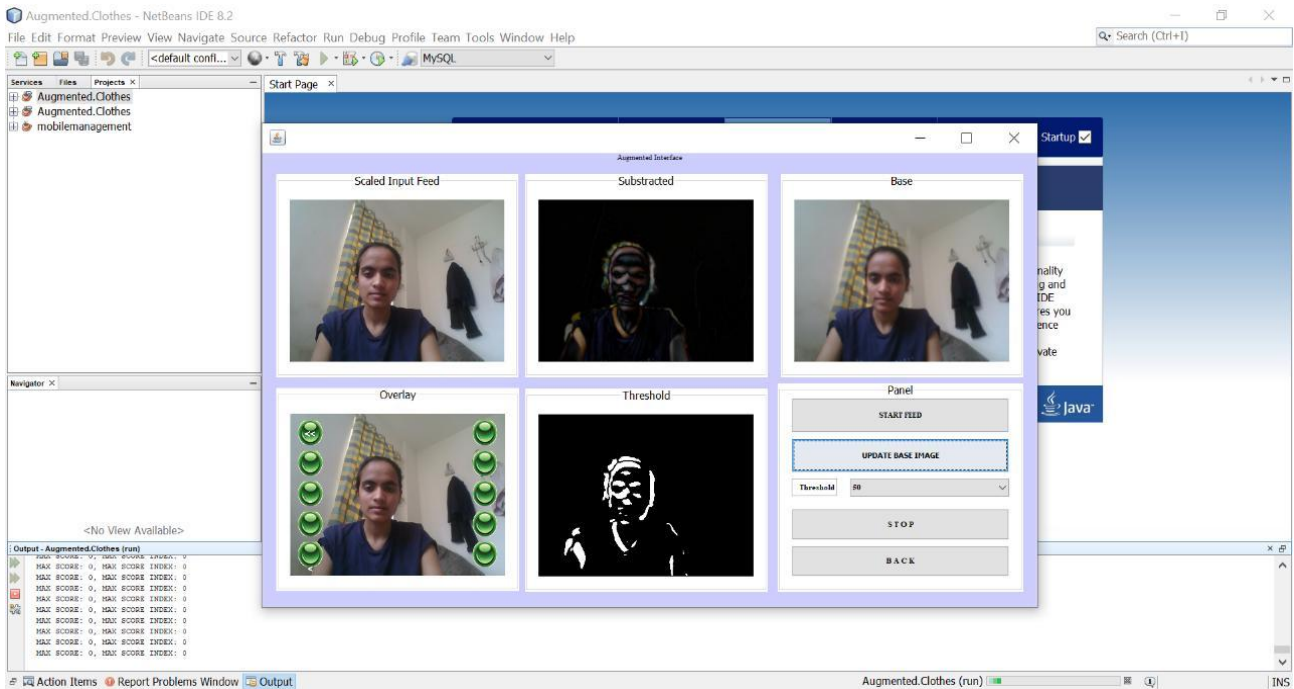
Augmented.Clothes - NetBeans IDE 8.2

File Edit Format Preview View Navigate Source Refactor Run Debug Profile Team Tools Window Help

Search (Ctrl+I)

<default confi... MySQL

Services Files Projects ×

Augmented.Clothes
Augmented.Clothes
mobilemanagement

Start Page ×

Startup

Augmented Interface

Scaled Input Feed

Substracted

Base

nality
g and
IDE
res you
ence
vate

Java

Navigator ×

<No View Available>

Overlay

Threshold

Panel

START FEED

UPDATE BASE IMAGE

Threshold 50

STOP

BACK

Output - Augmented.Clothes (run)

MAX SCORE: 0, MAX SCORE INDEX: 0
MAX SCORE: 0, MAX SCORE INDEX: 0
MAX SCORE: 0, MAX SCORE INDEX: 0
MAX SCORE: 0, MAX SCORE INDEX: 0
MAX SCORE: 0, MAX SCORE INDEX: 0
MAX SCORE: 0, MAX SCORE INDEX: 0
MAX SCORE: 0, MAX SCORE INDEX: 0
MAX SCORE: 0, MAX SCORE INDEX: 0
MAX SCORE: 0, MAX SCORE INDEX: 0
MAX SCORE: 0, MAX SCORE INDEX: 0
MAX SCORE: 0, MAX SCORE INDEX: 0

Action Items Report Problems Window Output

Augmented.Clothes (run)

INS